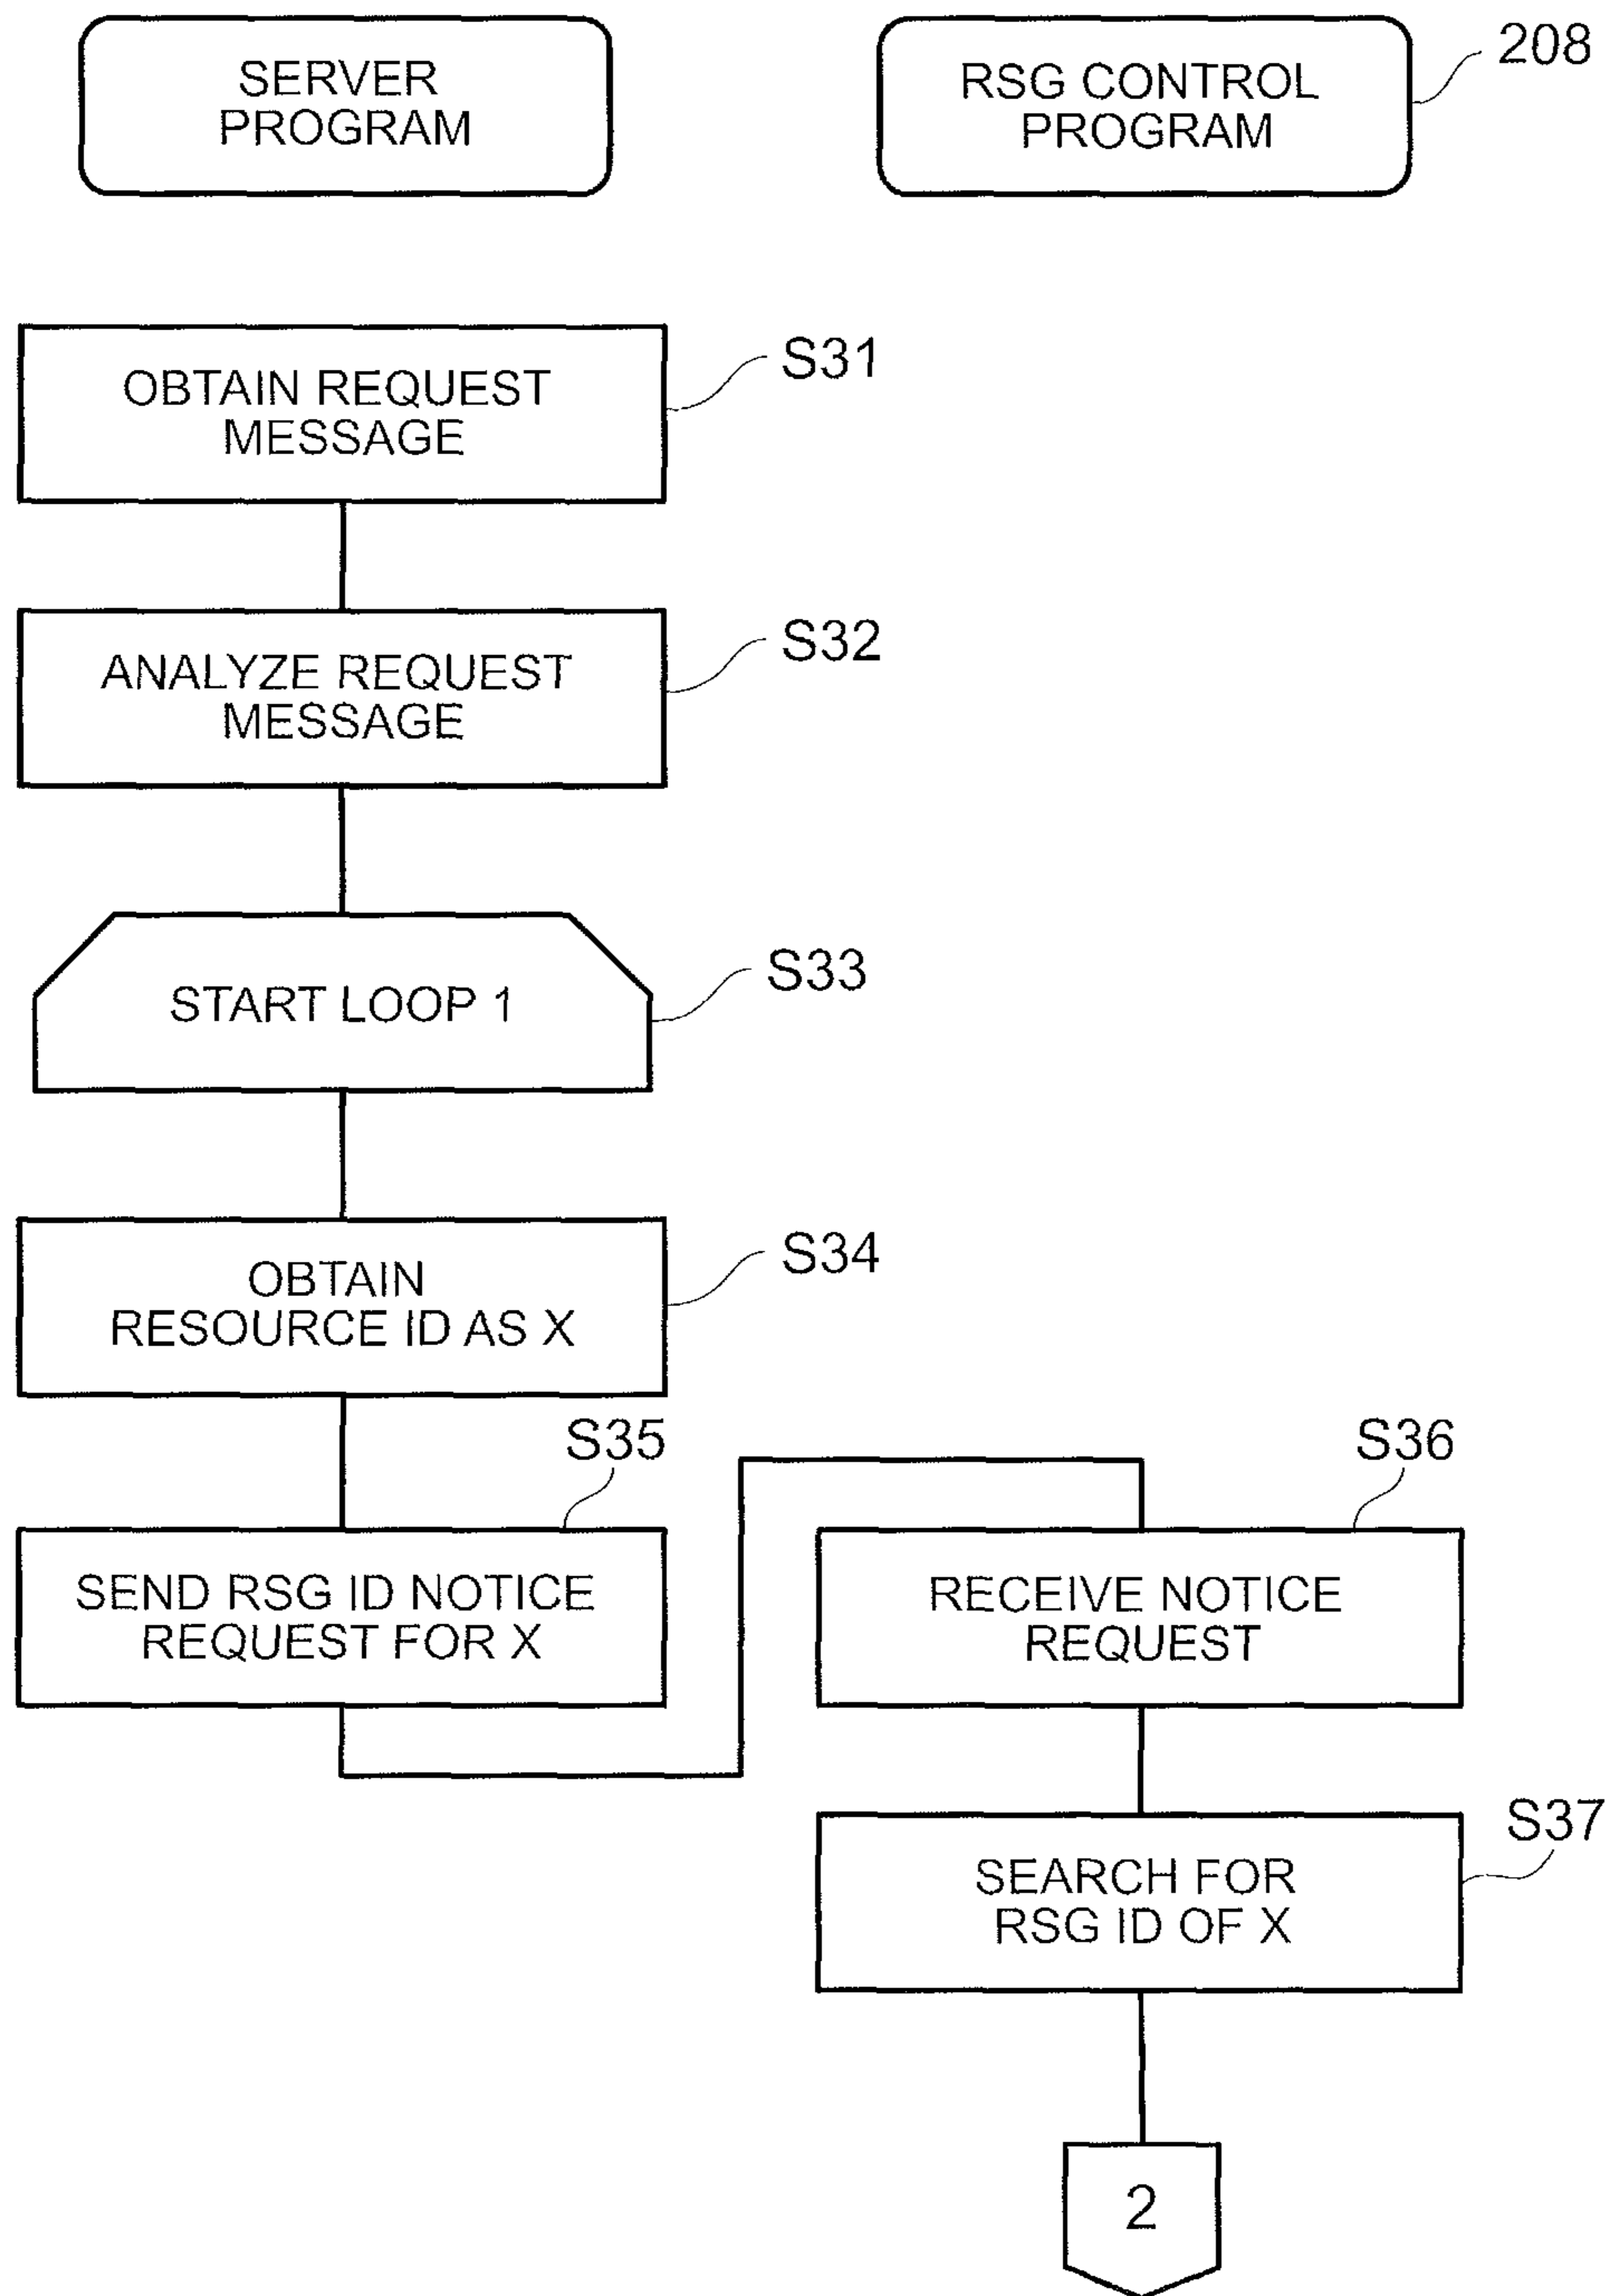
SERVER PROGRAM

RSG CONTROL PROGRAM

208

OBTAIN REQUEST MESSAGE

S31

ANALYZE REQUEST MESSAGE

S32

START LOOP 1

S33

OBTAIN RESOURCE ID AS X

S34

S35

SEND RSG ID NOTICE REQUEST FOR X

S36

RECEIVE NOTICE REQUEST

S37

SEARCH FOR RSG ID OF X

2